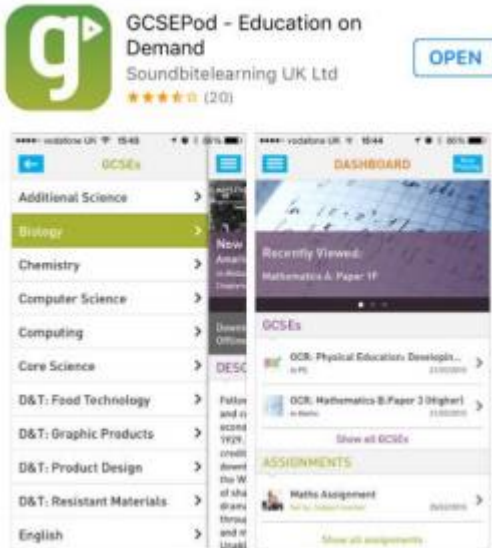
g

GCSEPod - Education on Demand
Soundbitelearning UK Ltd
(20)

OPEN

vodafone UK 15:45

GCSEs

Additional Science
Biology
Chemistry
Computer Science
Computing
Core Science
D&T: Food Technology
D&T: Graphic Products
D&T: Product Design
D&T: Resistant Materials
English

New
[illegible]
DESC
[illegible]

vodafone UK 15:44

DASHBOARD

Recently Viewed:
Mathematics A: Paper 1F

GCSEs
OCR: Physical Education: Developin...
OCR: Mathematics B:Paper 3 (Higher)
Show all GCSEs

ASSIGNMENTS
Maths Assignment
Show all assignments